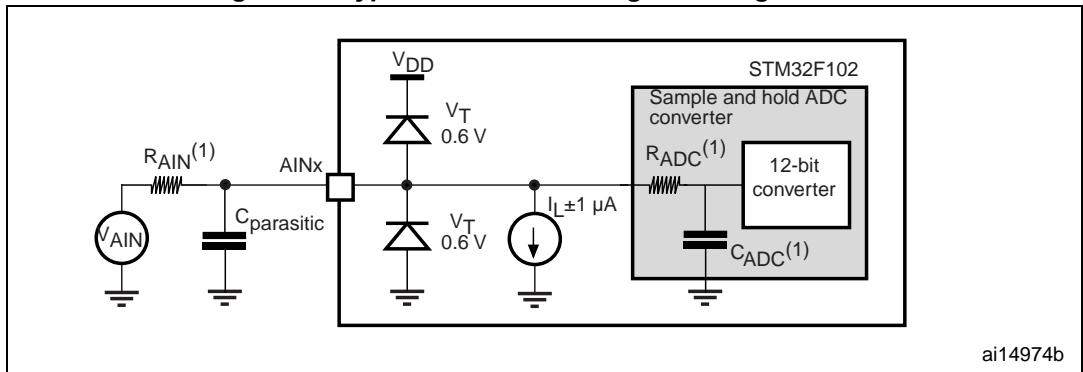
$V_{DD}$

STM32F102

Sample and hold ADC converter

$V_T$ 0.6 V

$R_{AIN}^{(1)}$

AINx

$R_{ADC}^{(1)}$

12-bit converter

$V_{AIN}$

$C_{parasitic}$

$V_T$ 0.6 V

$I_L \pm 1$ μA

$C_{ADC}^{(1)}$

ai14974b